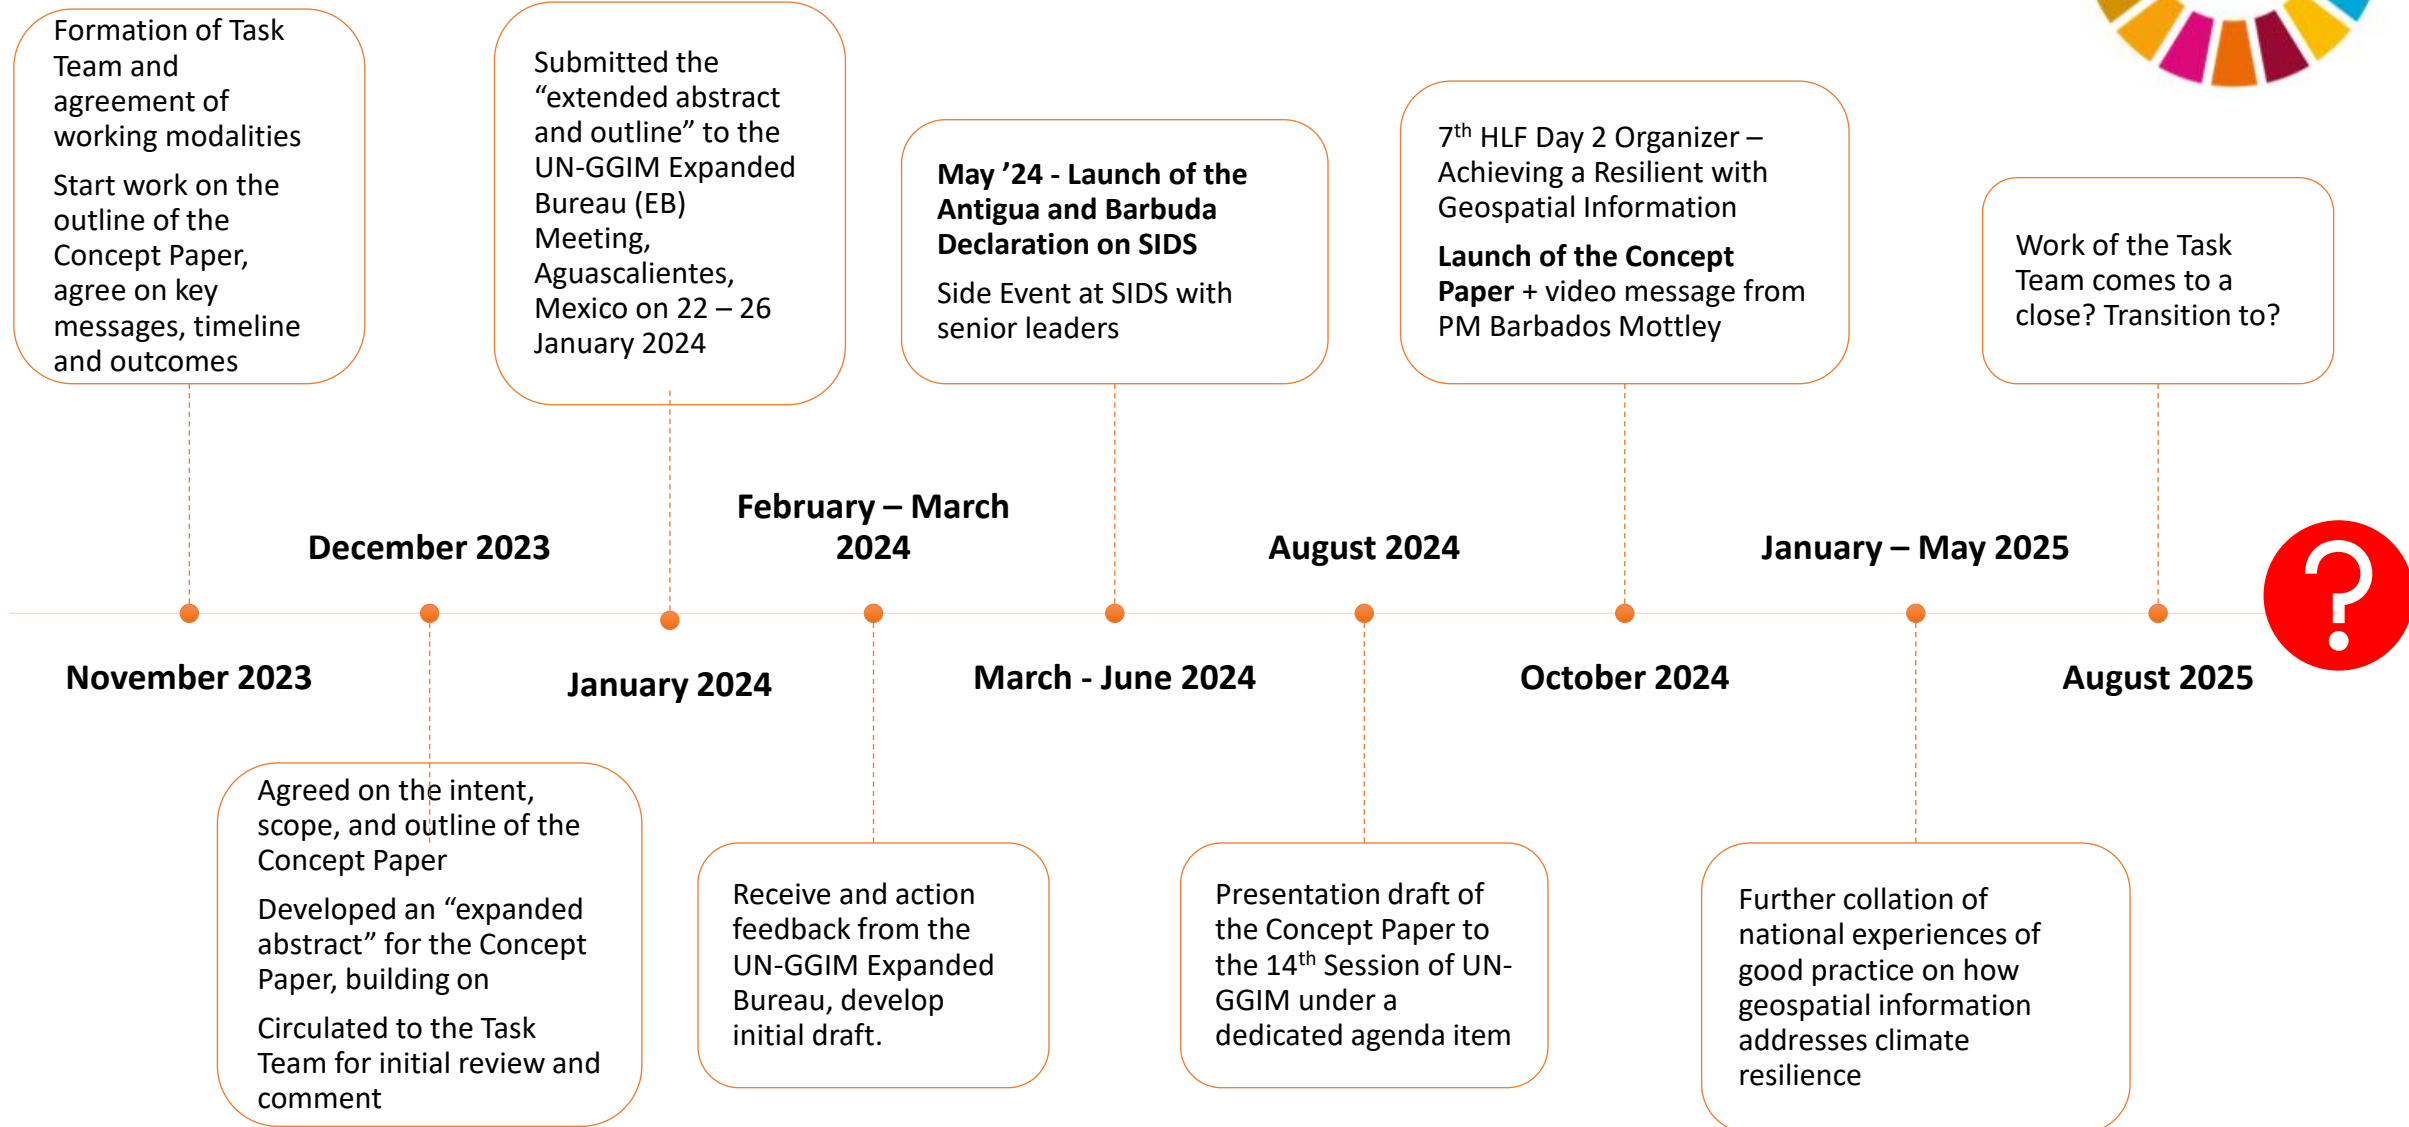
Formation of Task Team and agreement of working modalities

Start work on the outline of the Concept Paper, agree on key messages, timeline and outcomes

Submitted the “extended abstract and outline” to the UN-GGIM Expanded Bureau (EB) Meeting, Aguascalientes, Mexico on 22 – 26 January 2024

**May ’24 - Launch of the Antigua and Barbuda Declaration on SIDS**

Side Event at SIDS with senior leaders

7$^{th}$ HLF Day 2 Organizer – Achieving a Resilient with Geospatial Information

**Launch of the Concept Paper** + video message from PM Barbados Mottley

Work of the Task Team comes to a close? Transition to?

February – March 2024

December 2023

August 2024

January – May 2025

November 2023

January 2024

March - June 2024

October 2024

August 2025

Agreed on the intent, scope, and outline of the Concept Paper

Developed an “expanded abstract” for the Concept Paper, building on

Circulated to the Task Team for initial review and comment

Receive and action feedback from the UN-GGIM Expanded Bureau, develop initial draft.

Presentation draft of the Concept Paper to the 14$^{th}$ Session of UN-GGIM under a dedicated agenda item

Further collation of national experiences of good practice on how geospatial information addresses climate resilience